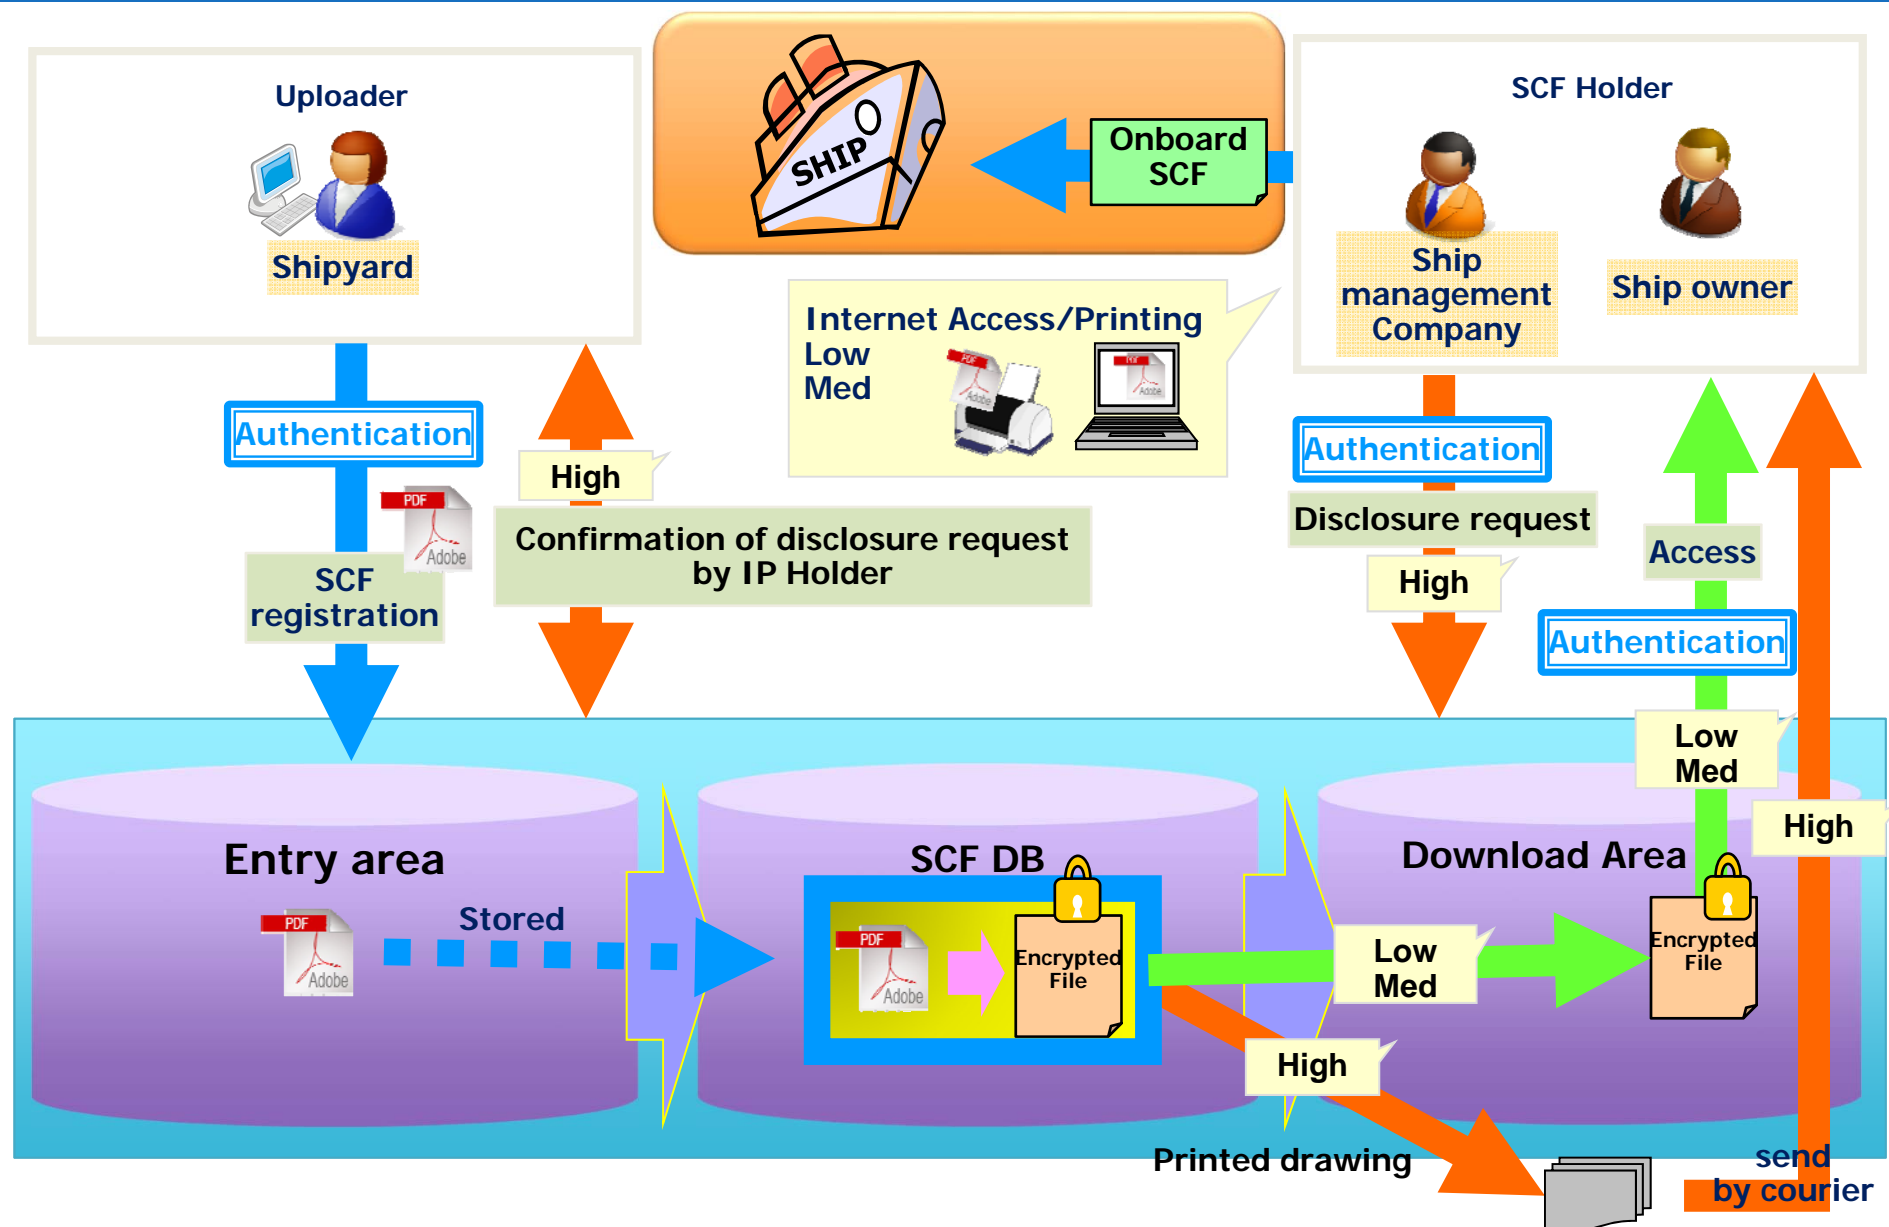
Uploader

Shipyard

SHIP

Onboard SCF

SCF Holder

Ship management Company

Ship owner

Internet Access/Printing
Low
Med

PDF
Adobe

Authentication

High

Confirmation of disclosure request by IP Holder

SCF registration

Authentication

Disclosure request

High

Access

Authentication

Low
Med

High

Entry area

Stored

SCF DB

Encrypted File

Download Area

Encrypted File

Low
Med

High

Printed drawing

send
by courier